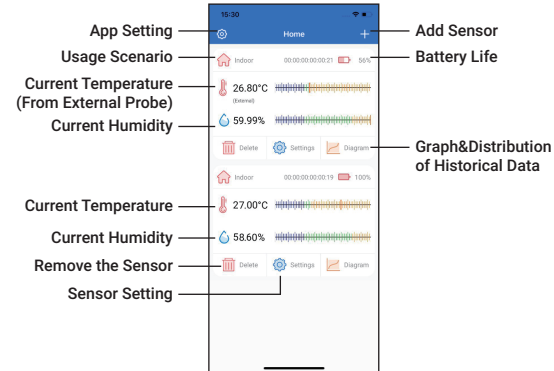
App Setting

Usage Scenario

Current Temperature (From External Probe)

Current Humidity

Current Temperature

Current Humidity

Remove the Sensor

Sensor Setting

15:30

Home

Indoor 00:00:00:00:00:21 56%

26.80°C (External)

59.99%

Delete Settings Diagram

Indoor 00:00:00:00:00:19 100%

27.00°C

58.60%

Delete Settings Diagram

Add Sensor

Battery Life

Graph&Distribution of Historical Data